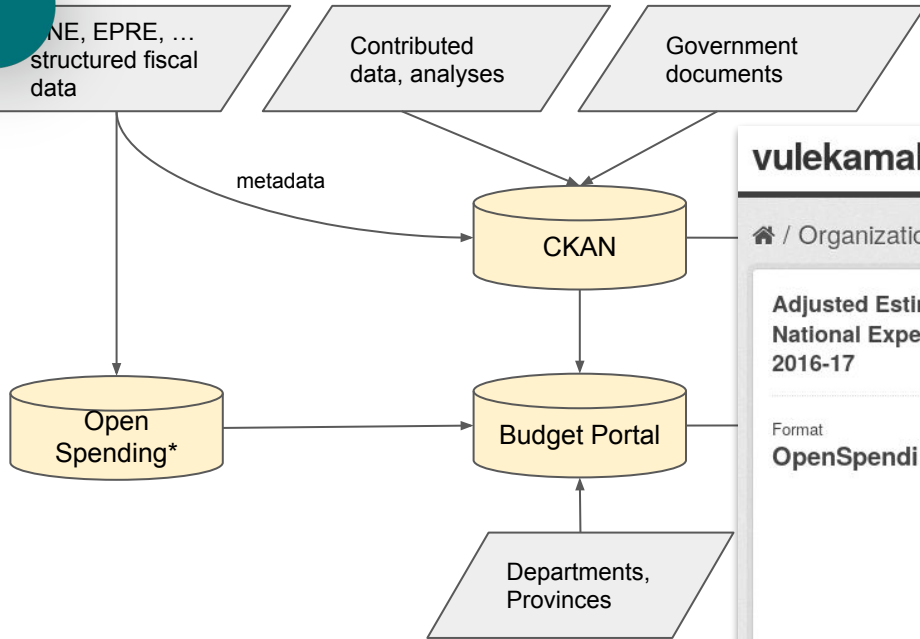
NE, EPRE, … structured fiscal data

Contributed data, analyses

Government documents

metadata

CKAN

Open Spending*

Budget Portal

Departments, Provinces

vulekamal

/ Organizatio

Adjusted Esti
National Expe
2016-17

Format
OpenSpendi